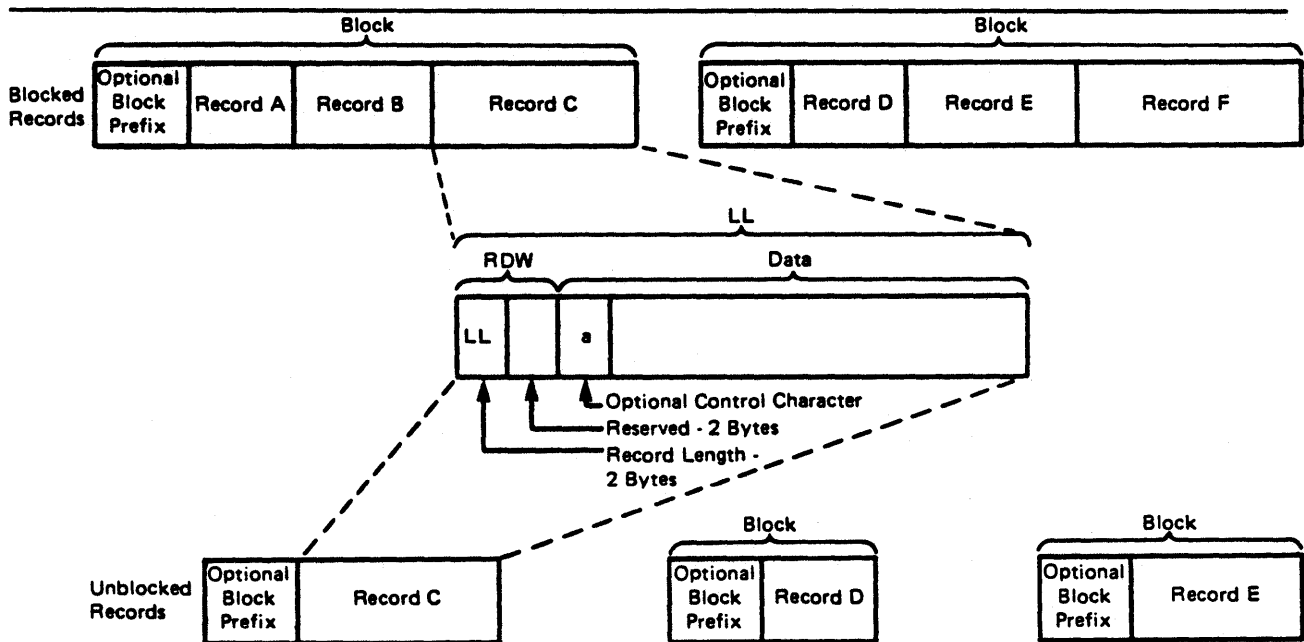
Block

Block

Blocked Records

Optional Block Prefix

Record A

Record B

Record C

Optional Block Prefix

Record D

Record E

Record F

LL

RDW

Data

LL

a

Optional Control Character

Reserved - 2 Bytes

Record Length - 2 Bytes

Block

Block

Unblocked Records

Optional Block Prefix

Record C

Optional Block Prefix

Record D

Optional Block Prefix

Record E